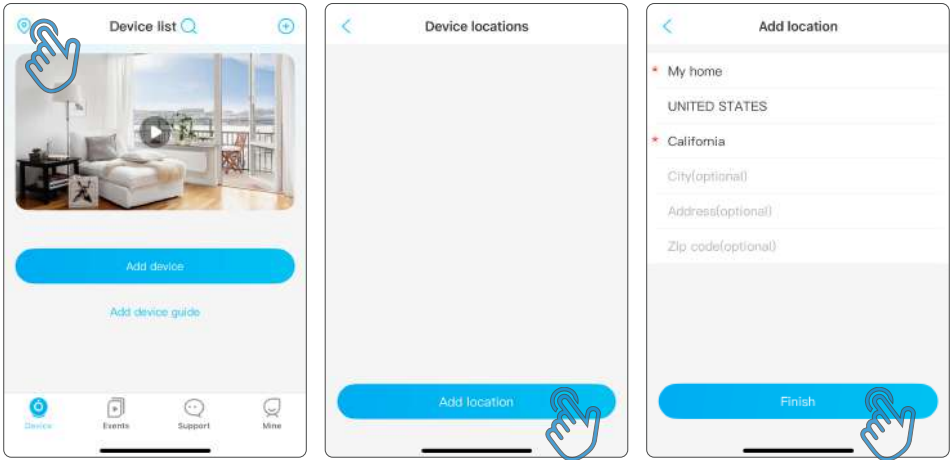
Device list

Add device

Add device guide

Device

Events

Support

Mine

Device locations

Add location

Add location

* My home

UNITED STATES

* California

City(optional)

Address(optional)

Zip code(optional)

Finish